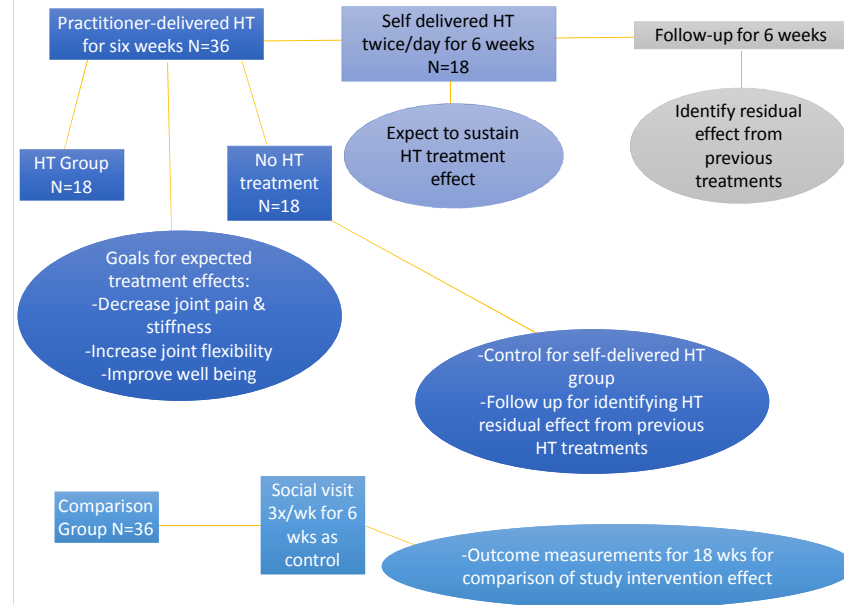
Practitioner-delivered HT for six weeks N=36

Self delivered HT twice/day for 6 weeks N=18

Follow-up for 6 weeks

HT Group N=18

No HT treatment N=18

Expect to sustain HT treatment effect

Identify residual effect from previous treatments

Goals for expected treatment effects:
-Decrease joint pain & stiffness
-Increase joint flexibility
-Improve well being

-Control for self-delivered HT group
-Follow up for identifying HT residual effect from previous HT treatments

Comparison Group N=36

Social visit 3x/wk for 6 wks as control

-Outcome measurements for 18 wks for comparison of study intervention effect